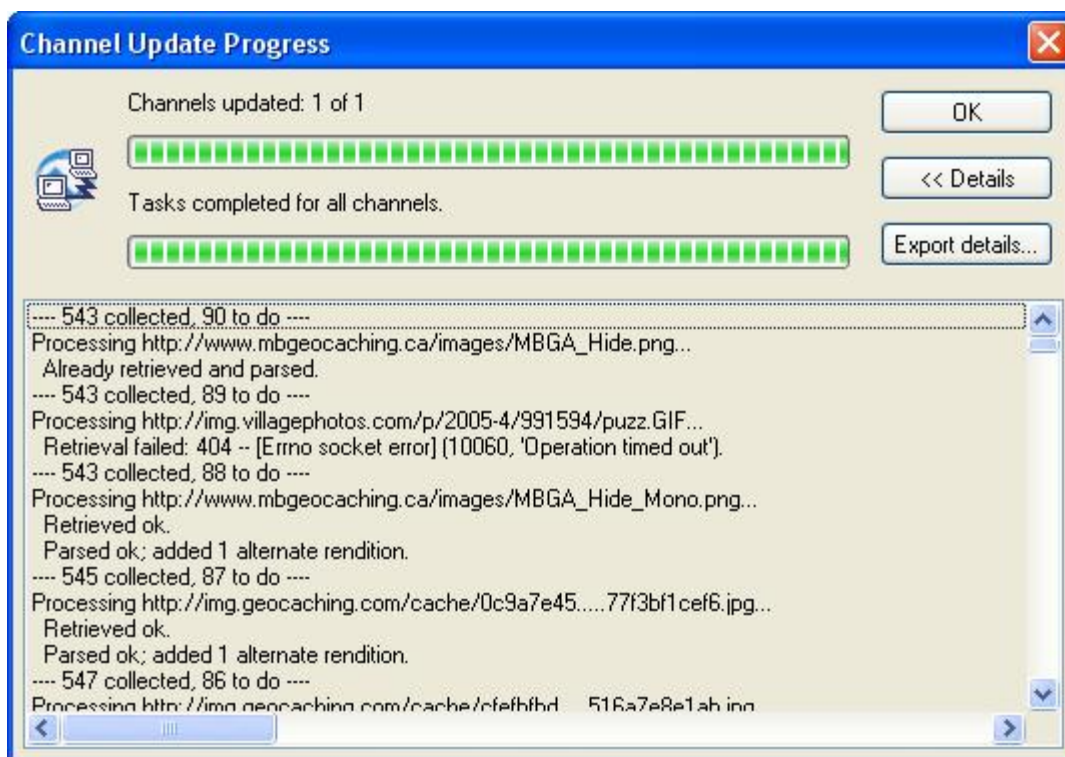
Channel Update Progress

Channels updated: 1 of 1

Tasks completed for all channels.

OK

<< Details

Export details...

---- 543 collected, 90 to do ----
Processing http://www.mbgeocaching.ca/images/MBGA_Hide.png...
Already retrieved and parsed.
---- 543 collected, 89 to do ----
Processing http://img.villagephotos.com/p/2005-4/991594/puzz.GIF...
Retrieval failed: 404 -- [Errno socket error] (10060, 'Operation timed out').
---- 543 collected, 88 to do ----
Processing http://www.mbgeocaching.ca/images/MBGA_Hide_Mono.png...
Retrieved ok.
Parsed ok; added 1 alternate rendition.
---- 545 collected, 87 to do ----
Processing http://img.geocaching.com/cache/0c9a7e45.....77f3bf1cef6.jpg...
Retrieved ok.
Parsed ok; added 1 alternate rendition.
---- 547 collected, 86 to do ----
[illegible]